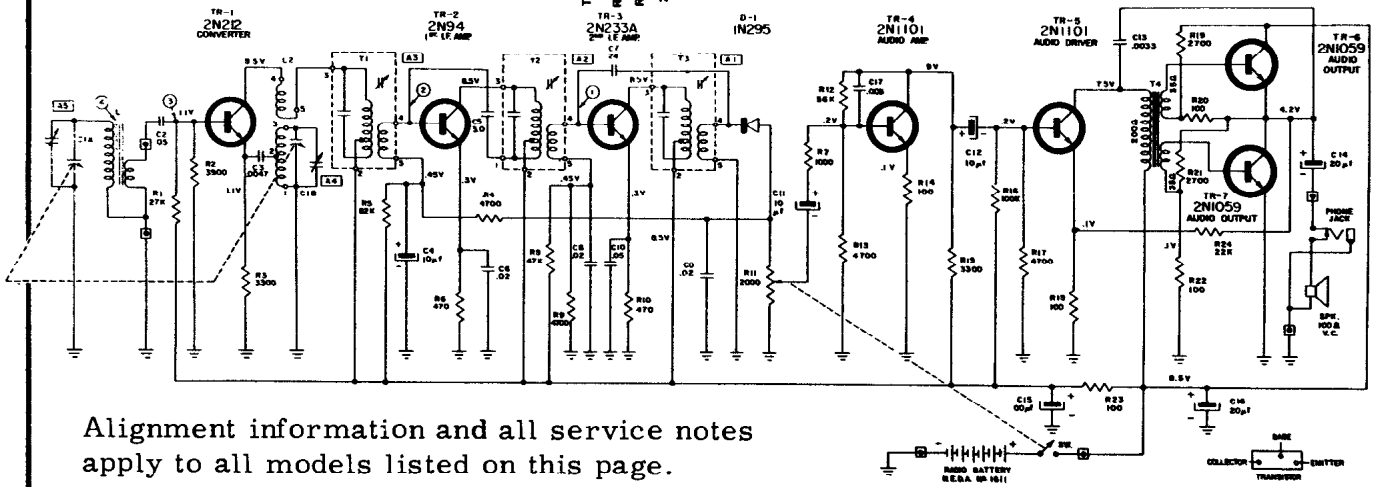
TR-1
2N212
CONVERTER

TR-2
2N94
1st I.F. AMP

TR-3
2N233A
2nd I.F. AMP

D-1
IN295

TR-4
2N1101
AUDIO AMP

TR-5
2N1101
AUDIO DRIVER

TR-6
2N1059
AUDIO OUTPUT

TR-7
2N1059
AUDIO OUTPUT

A5
A3
A2
A1
A4

4
3
2
1

L
L2
T1
T2
T3
T4

C1A
C2 .05
C3 .0047
C1B
C4 10µf
C5 3.0
C6 .02
C7 24
C8 .02
C9 .02
C10 .05
C11 10µf
C12 10µf
C13 .0033
C14 20µf
C15 100µf
C16 20µf
C17 .005

R1 27K
R2 3300
R3 3300
R4 4700
R5 82K
R6 470
R7 1000
R8 47K
R9 4700
R10 470
R11 2000
R12 56K
R13 4700
R14 100
R15 3300
R16 100K
R17 4700
R18 100
R19 2700
R20 100
R21 2700
R22 100
R23 100
R24 22K

8.5V
1.1V
.45V
.3V
.65V
.3V
8.5V
.2V
9V
.1V
2V
7.5V
4.2V
.1V
.1V
8.5V

35Ω
35Ω
500Ω

PHONE JACK
SPK. 100 & V.C.

SW.
RADIO BATTERY
R.E.S.A. NO. 1611

BASE
COLLECTOR
EMITTER
TRANSISTOR

Alignment information and all service notes apply to all models listed on this page.